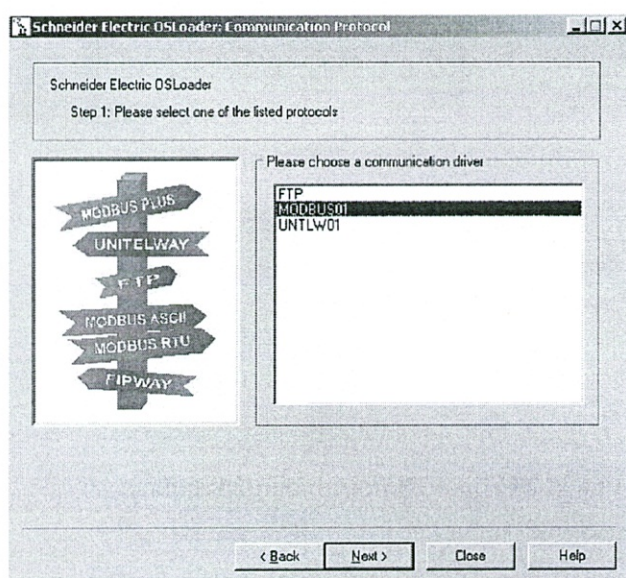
Schneider Electric OSLoader: Communication Protocol

Schneider Electric OSLoader

Step 1: Please select one of the listed protocols

MODBUS PLUS
UNITELWAY
FTP
MODBUS ASCII
MODBUS RTU
FIPWAY

Please choose a communication driver

FTP
MODBUS01
UNTLW01

< Back
Next >
Close
Help